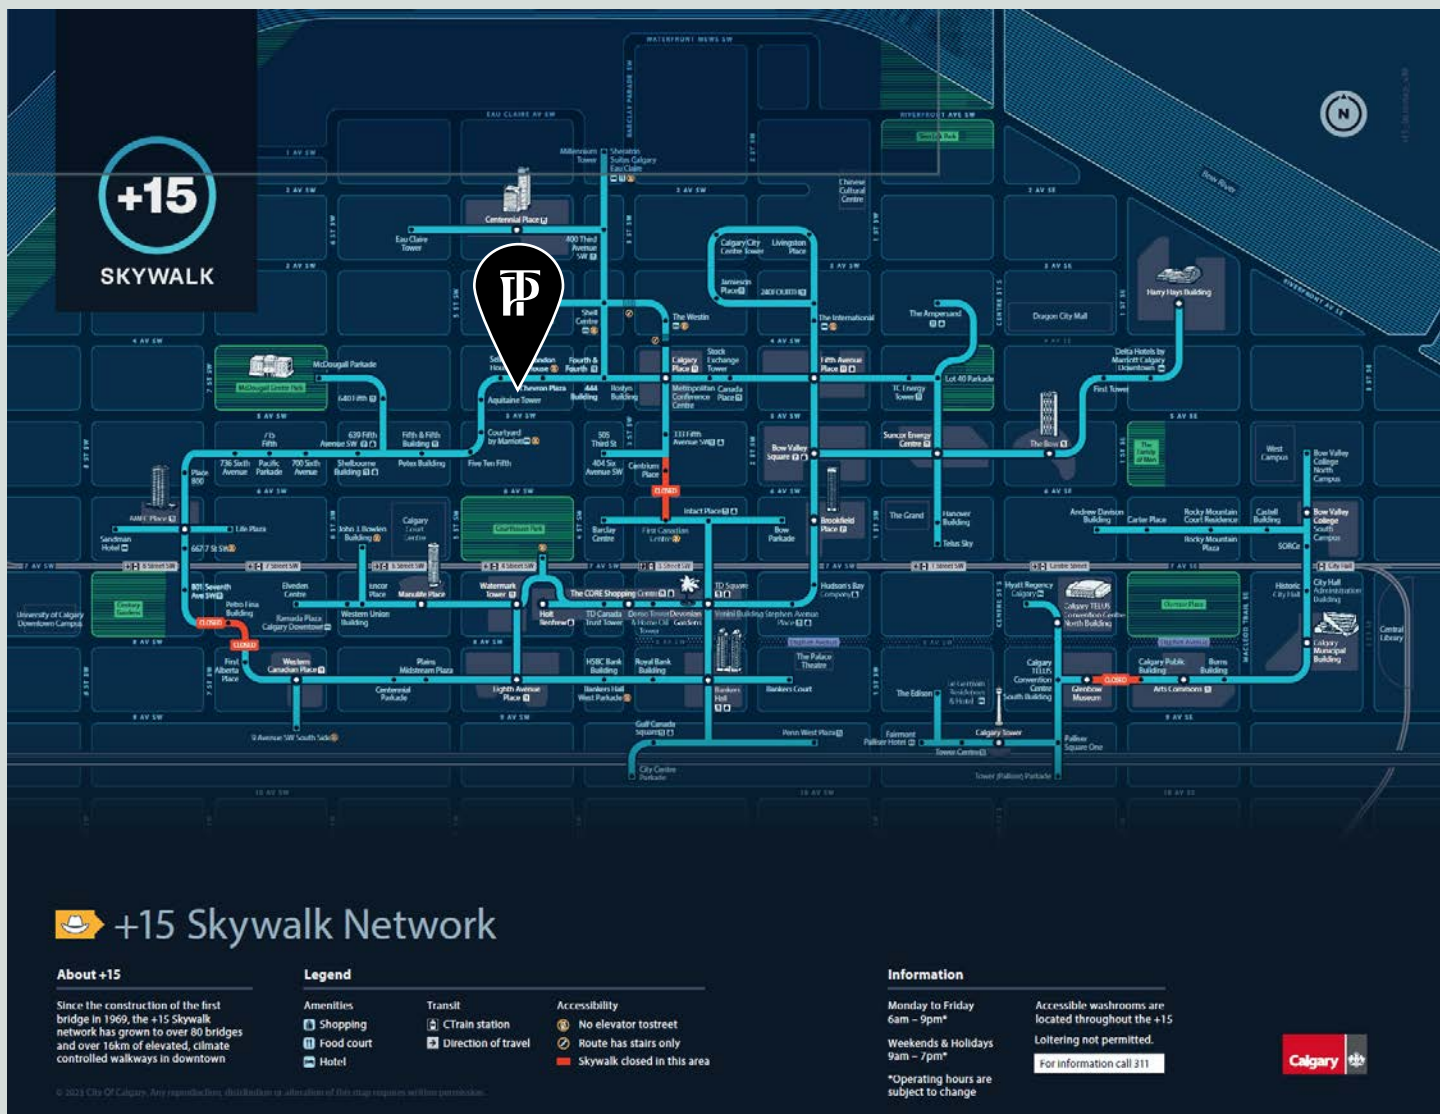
+15
SKYWALK

WATERFRONT MEWS SW
EAU CLAIRE AV SW
RIVERFRONT AVE SW
1 AV SW
2 AV SW
3 AV SW
4 AV SW
5 AV SW
6 AV SW
7 AV SW
8 AV SW
9 AV SW
10 AV SW

Millennium Tower
Sheraton Suites Calgary Eau Claire
Centennial Place
Eau Claire Tower
400 Third Avenue SW
Chinese Cultural Centre
Calgary City Centre Tower
Livingston Place
Jamieson Place
240FOURTH
Shell Centre
The Westin
The International
The Ampersand
Dragon City Mall
Harry Hays Building
Delta Hotels by Marriott Calgary Downtown
First Tower
McDougall Parkade
McDougall Centre Park
640 Fifth
Chevron Plaza
Aquitaine Tower
Fourth & Fourth
444 Building
Bostyn Building
Calgary Place
Stock Exchange Tower
Metropolitan Conference Centre
Canada Place
Fifth Avenue Place
TC Energy Tower
Lot 40 Parkade
639 Fifth Avenue SW
Fifth & Fifth Building
Courtyard by Marriott
505 Third St
333 Fifth Avenue SW
Bow Valley Square
Suncor Energy Centre
The Bow
West Campus
Bow Valley College North Campus
715 Fifth
736 Sixth Avenue
Pacific Parkade
700 Sixth Avenue
Shelbourne Building
Petex Building
Five Ten Fifth
404 Six Avenue SW
Centrium Place
CLOSED
Place 800
AMEC Place
Life Plaza
667 7 St SW
Sandman Hotel
John J. Bowlen Building
Calgary Court
Courthouse Park
Barclay Centre
First Canadian Centre
Intact Place
Bow Parkade
Brookfield Place
The Grand
Hanover Building
Telus Sky
Andrew Davison Building
Carter Place
Rocky Mountain Court Residence
Rocky Mountain Plaza
Castell Building
Bow Valley College South Campus
SORCe
6 Street SW
7 Street SW
5 Street SW
4 Street SW
3 Street SW
1 Street SW
Centre Street
City Hall
801 Seventh Ave SW
Petro Fina Building
Elveden Centre
Encor Place
Manulife Place
Waterhouse Tower
The CORE Shopping Centre
TD Square
Hudson's Bay Company
Hyatt Regency Calgary
Calgary TELUS Convention Centre North Building
Olympic Plaza
Historic City Hall
City Hall Administration Building
Calgary Municipal Building
Central Library
University of Calgary Downtown Campus
Century Gardens
CLOSED
Kanata Place
Calgary Downtown
Western Union Building
Holt Renfrew
TD Canada Trust Tower
Home Oil Tower
Devonian Gardens
Vintel Building
Stephen Avenue Place
The Palace Theatre
Stephen Avenue
First Alberta Place
Western Canadian Place
Plains Midstream Plaza
Centennial Parkade
Eighth Avenue Place
HSBC Bank Building
Bankers Hall West Parkade
Royal Bank Building
Bankers Hall
Bankers Court
The Edison
Le Germain Residences & Hotel
Calgary TELUS Convention Centre South Building
Glenbow Museum
Calgary Public Building
Burns Building
Arts Commons
9 Avenue SW South Side
Gulf Canada Square
Penn West Plaza
Fairmont Palliser Hotel
Calgary Tower
Tower Centre
Palliser Square One
City Centre Parkade
Tower (Palliser) Parkade
CENTRE ST S
MACLEOD TRAIL SE
Bow River

+15 Skywalk Network

About +15
Since the construction of the first bridge in 1969, the +15 Skywalk network has grown to over 80 bridges and over 16km of elevated, climate controlled walkways in downtown

Legend
Amenities
Shopping
Food court
Hotel
Transit
CTrain station
Direction of travel
Accessibility
No elevator tostreet
Route has stairs only
Skywalk closed in this area

Information
Monday to Friday
6am – 9pm*
Weekends & Holidays
9am – 7pm*
*Operating hours are subject to change
Accessible washrooms are located throughout the +15
Loitering not permitted.
For information call 311

Calgary

© 2023 City Of Calgary. Any reproduction, distribution or alteration of this map requires written permission.